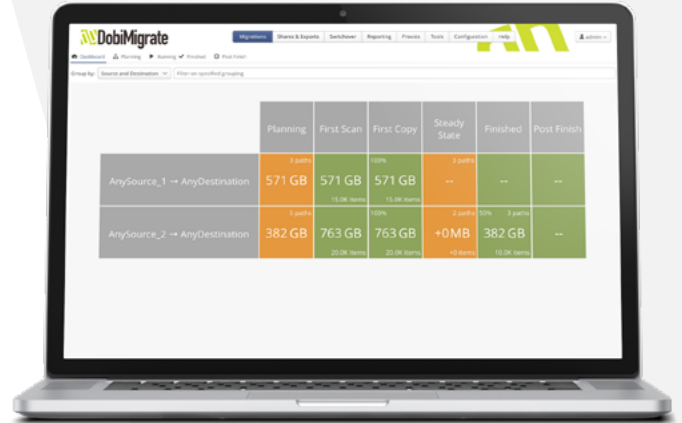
DobiMigrate

Migrations | Shares & Exports | Switchover | Reporting | Process | Tools | Configuration | Help | admin

Dashboard | Planning | Running | Finished | Post Finish

Group by: Source and Destination | Filter on specified grouping

| | Planning | First Scan | First Copy | Steady State | Finished | Post Finish |
|---|---|---|---|---|---|---|
| AnySource_1 → AnyDestination | 3 paths 571 GB | 571 GB 15.0K items | 100% 571 GB 15.0K items | 3 paths -- | -- | -- |
| AnySource_2 → AnyDestination | 3 paths 382 GB | 763 GB 20.0K items | 100% 763 GB 20.0K items | 2 paths +0MB +0 items | 50% 3 paths 382 GB 10.0K items | -- |